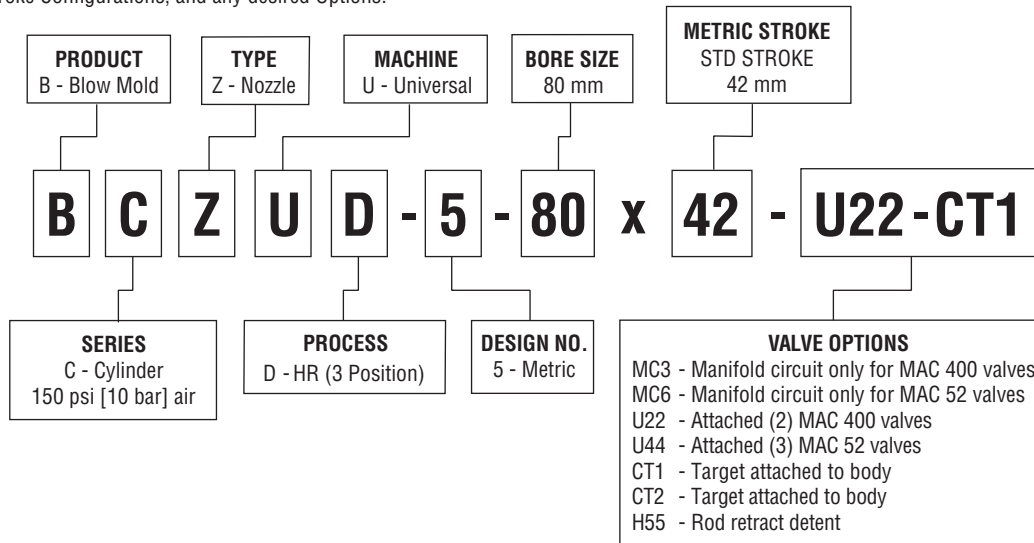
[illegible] Configurations, and any desired Options.

PRODUCT
B - Blow Mold

TYPE
Z - Nozzle

MACHINE
U - Universal

BORE SIZE
80 mm

METRIC STROKE
STD STROKE
42 mm

B C Z U D - 5 - 80 x 42 - U22 - CT1

SERIES
C - Cylinder
150 psi [10 bar] air

PROCESS
D - HR (3 Position)

DESIGN NO.
5 - Metric

VALVE OPTIONS
MC3 - Manifold circuit only for MAC 400 valves
MC6 - Manifold circuit only for MAC 52 valves
U22 - Attached (2) MAC 400 valves
U44 - Attached (3) MAC 52 valves
CT1 - Target attached to body
CT2 - Target attached to body
H55 - Rod retract detent